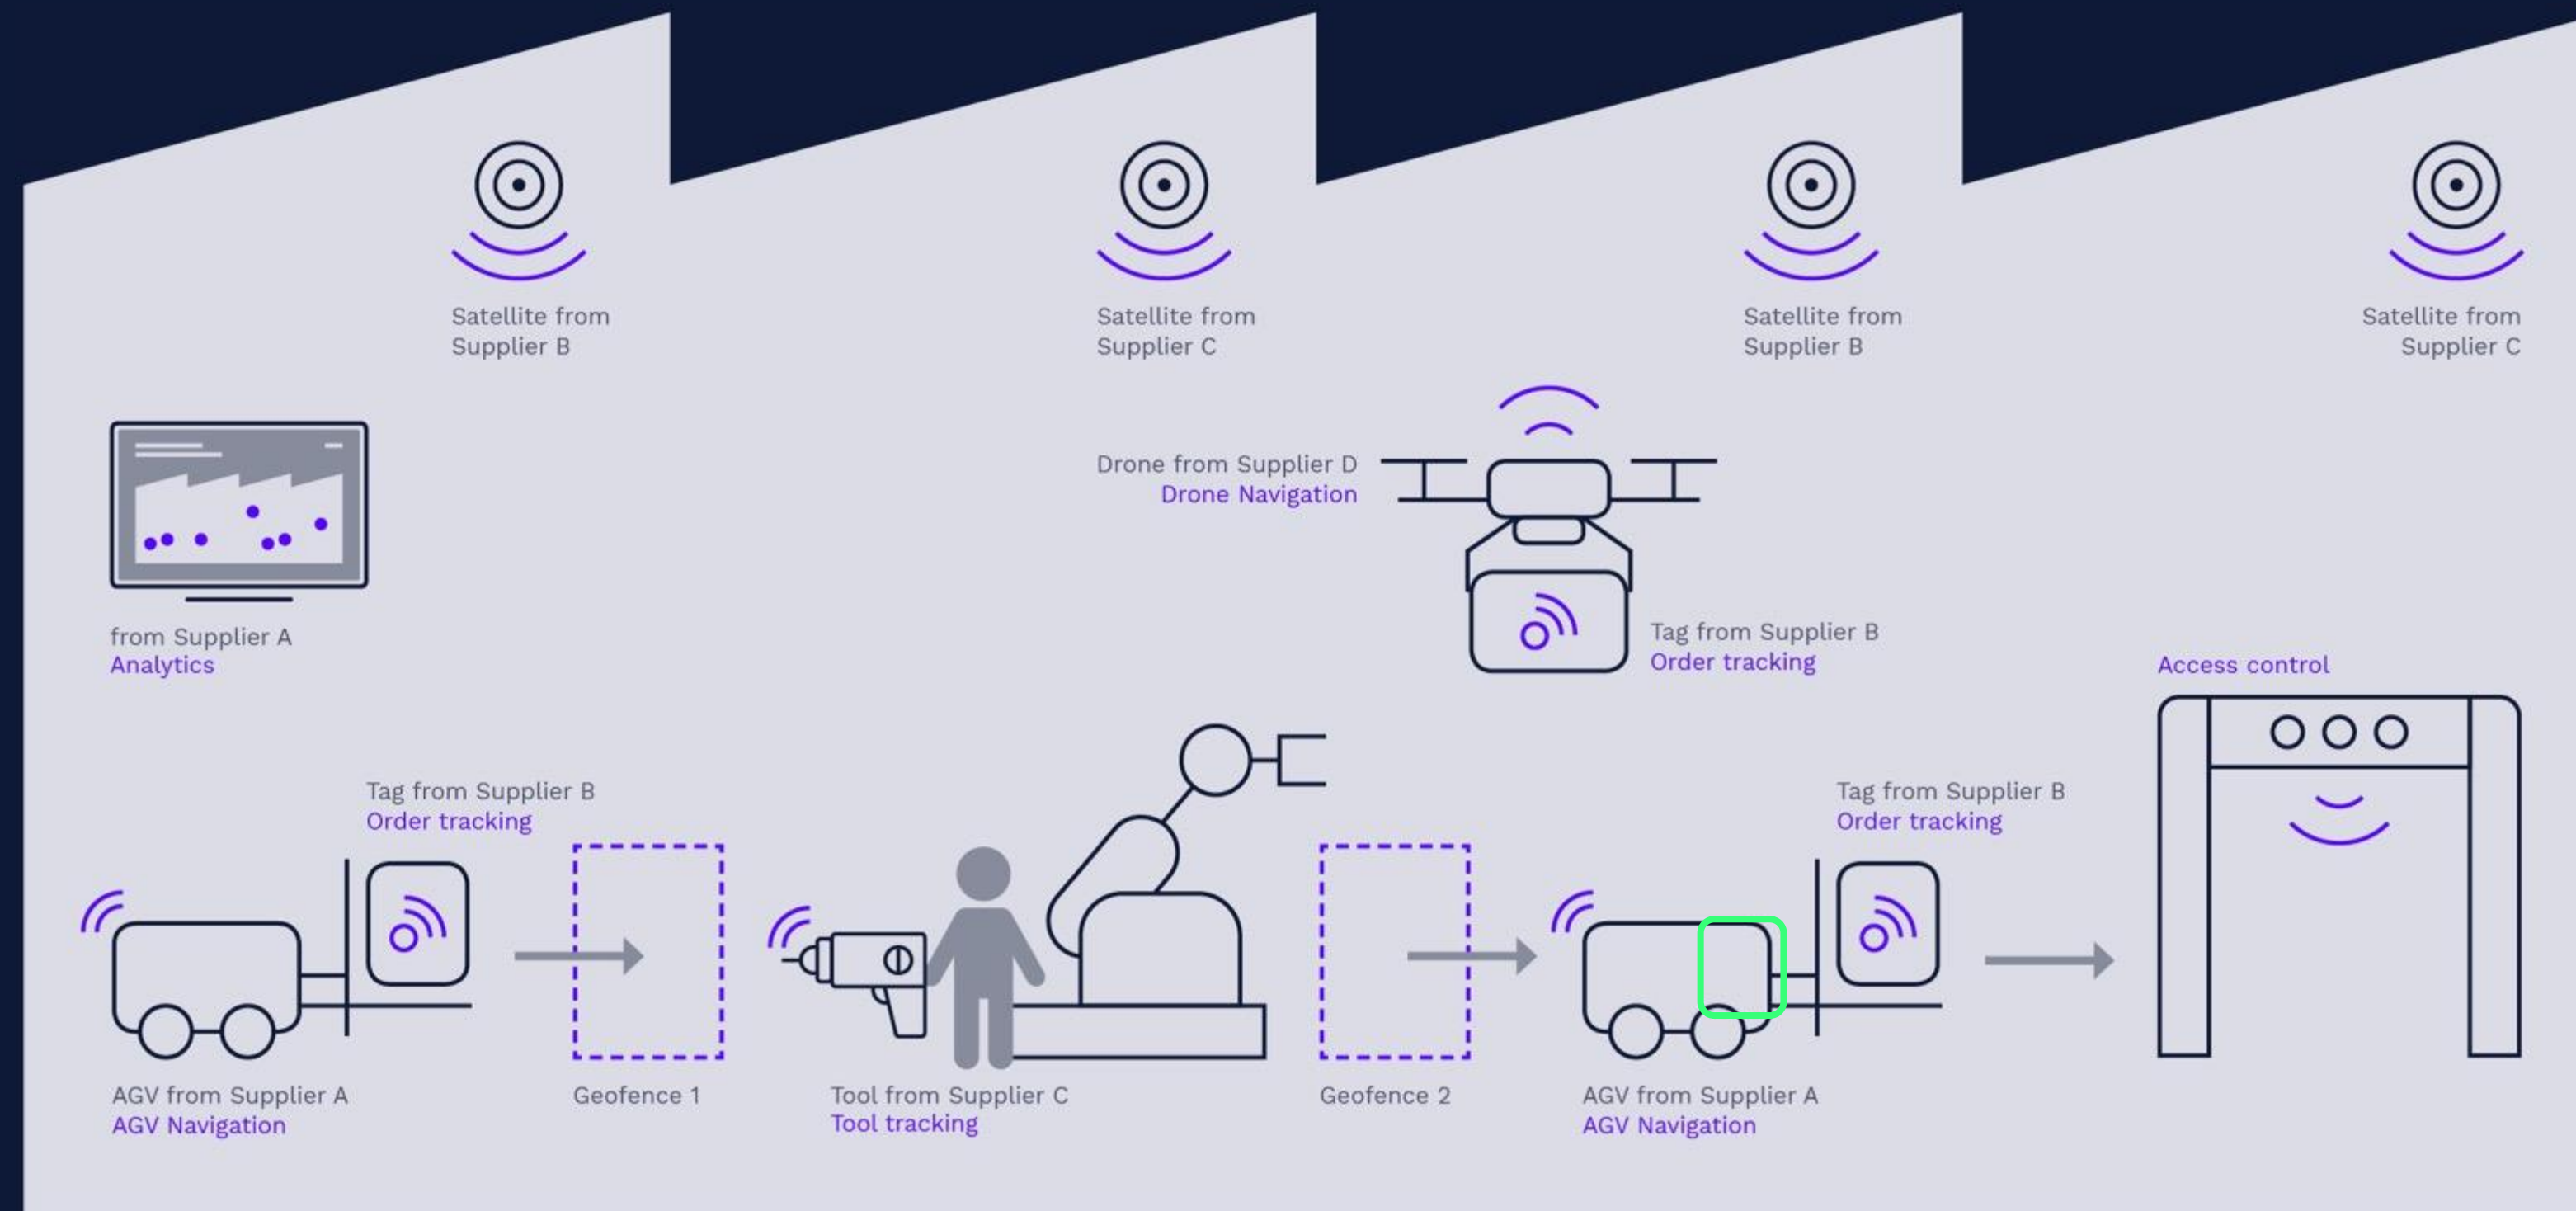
Satellite from Supplier B

Satellite from Supplier C

Satellite from Supplier B

Satellite from Supplier C

from Supplier A
Analytics

Drone from Supplier D
Drone Navigation

Tag from Supplier B
Order tracking

Access control

Tag from Supplier B
Order tracking

Tag from Supplier B
Order tracking

AGV from Supplier A
AGV Navigation

Geofence 1

Tool from Supplier C
Tool tracking

Geofence 2

AGV from Supplier A
AGV Navigation